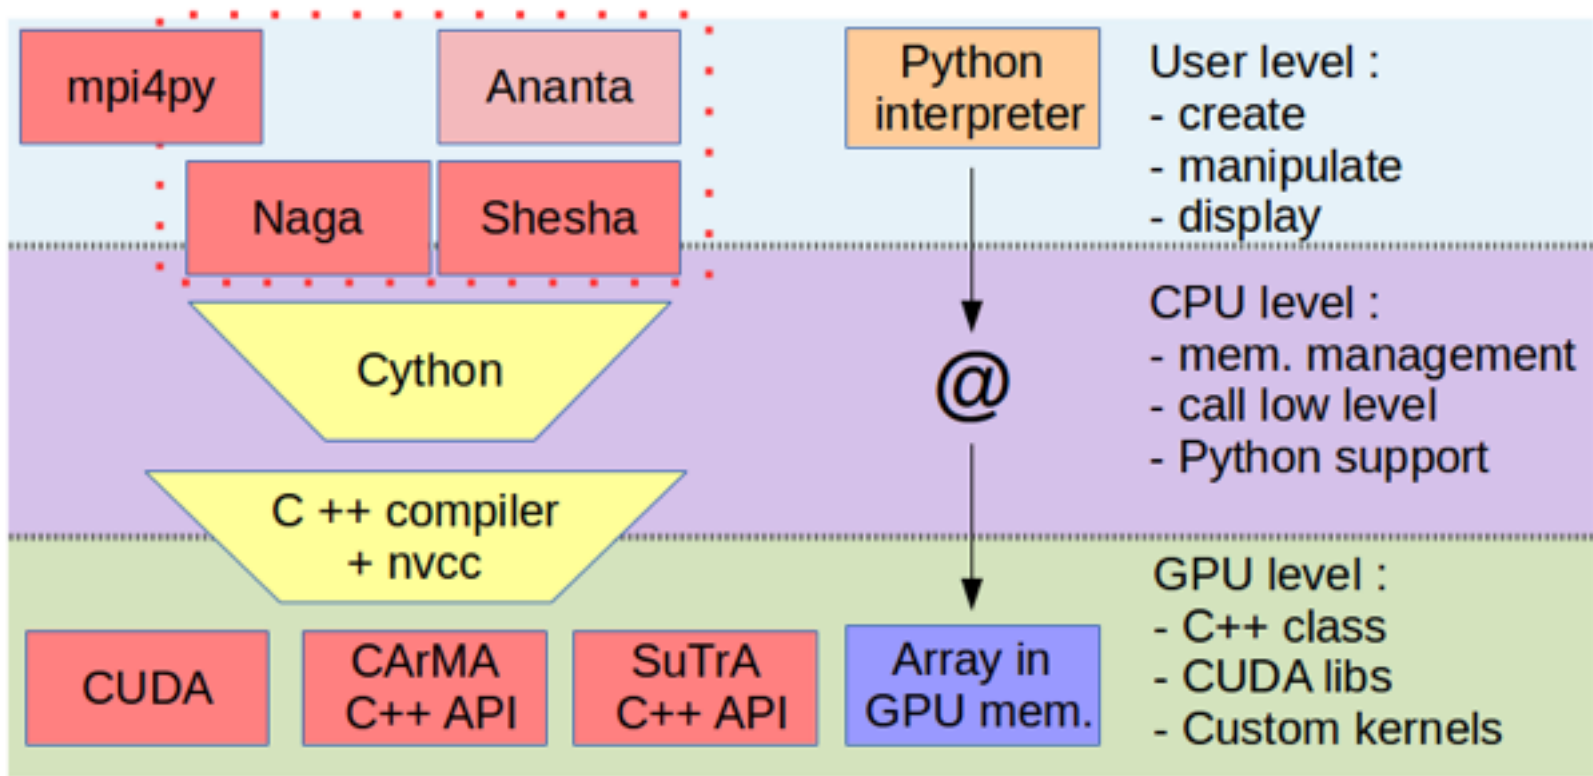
mpi4py

Ananta

Naga

Shesha

Python interpreter

User level :
- create
- manipulate
- display

Cython

@

CPU level :
- mem. management
- call low level
- Python support

C ++ compiler
+ nvcc

GPU level :
- C++ class
- CUDA libs
- Custom kernels

CUDA

CArMA
C++ API

SuTrA
C++ API

Array in
GPU mem.